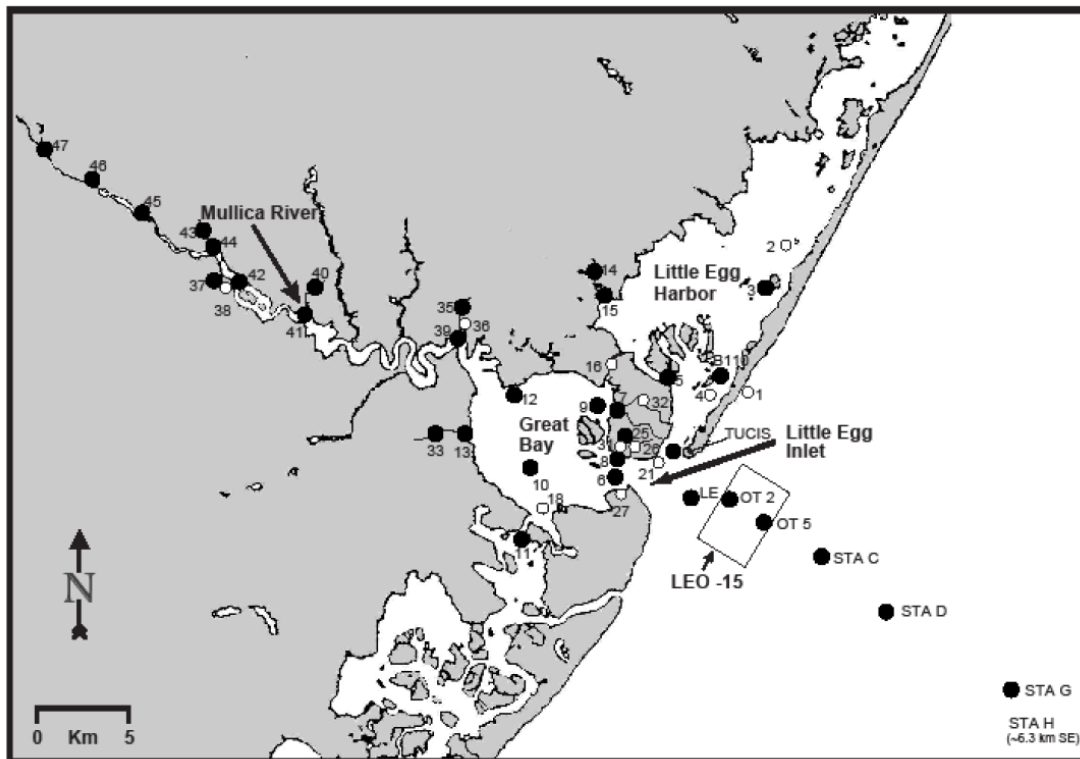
47
46
45
Mullica River
43
44
37
42
40
38
41
35
39
36
14
15
Little Egg Harbor
2
3
16
5
B11
10
4
1
12
9
7
32
Great Bay
25
31
26
TUCIS
Little Egg Inlet
33
13
8
21
10
6
18
27
LE
OT 2
OT 5
11
LEO -15
STA C
N
STA D
STA G
STA H
(~6.3 km SE)
0 Km 5